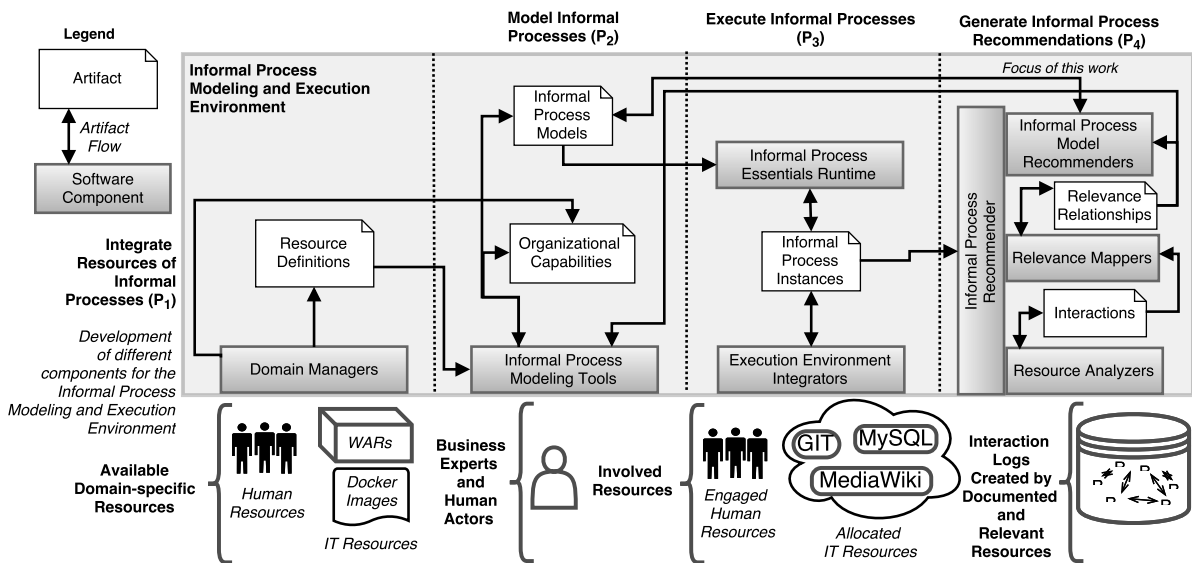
Legend

Artifact

Artifact Flow

Software Component

Model Informal Processes ($P_2$)

Execute Informal Processes ($P_3$)

Generate Informal Process Recommendations ($P_4$)

Informal Process Modeling and Execution Environment

Focus of this work

Informal Process Models

Informal Process Essentials Runtime

Informal Process Model Recommenders

Relevance Relationships

Informal Process Recommender

Integrate Resources of Informal Processes ($P_1$)

Resource Definitions

Organizational Capabilities

Informal Process Instances

Relevance Mappers

Interactions

Development of different components for the Informal Process Modeling and Execution Environment

Domain Managers

Informal Process Modeling Tools

Execution Environment Integrators

Resource Analyzers

Available Domain-specific Resources

Human Resources

WARs

Docker Images

IT Resources

Business Experts and Human Actors

Involved Resources

Engaged Human Resources

GIT

MySQL

MediaWiki

Allocated IT Resources

Interaction Logs Created by Documented and Relevant Resources